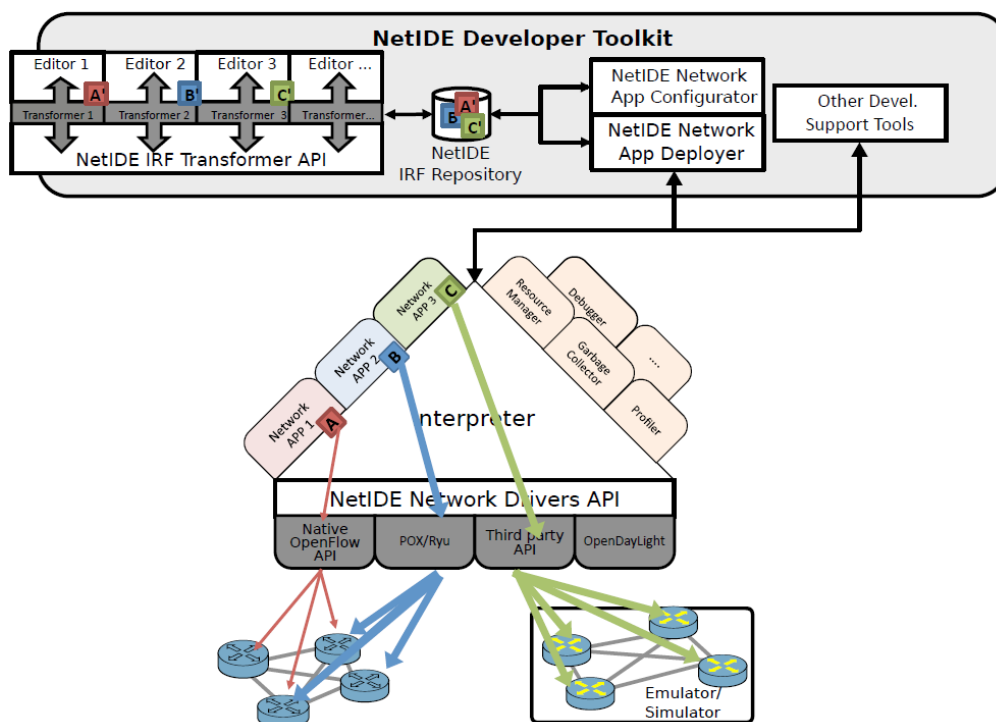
NetIDE Developer Toolkit

Editor 1
A'
Editor 2
B'
Editor 3
C'
Editor ...
Transformer 1
Transformer 2
Transformer 3
Transformer...
NetIDE IRF Transformer API

A'
B
C'
NetIDE
IRF Repository

NetIDE Network App Configurator
NetIDE Network App Deployer
Other Devel. Support Tools

Network APP 3
C
Network APP 2
B
Network APP 1
A
Resource Manager
Debugger
Garbage Collector
...
Profiler
Interpreter

NetIDE Network Drivers API
Native OpenFlow API
POX/Ryu
Third party API
OpenDayLight

Emulator/ Simulator